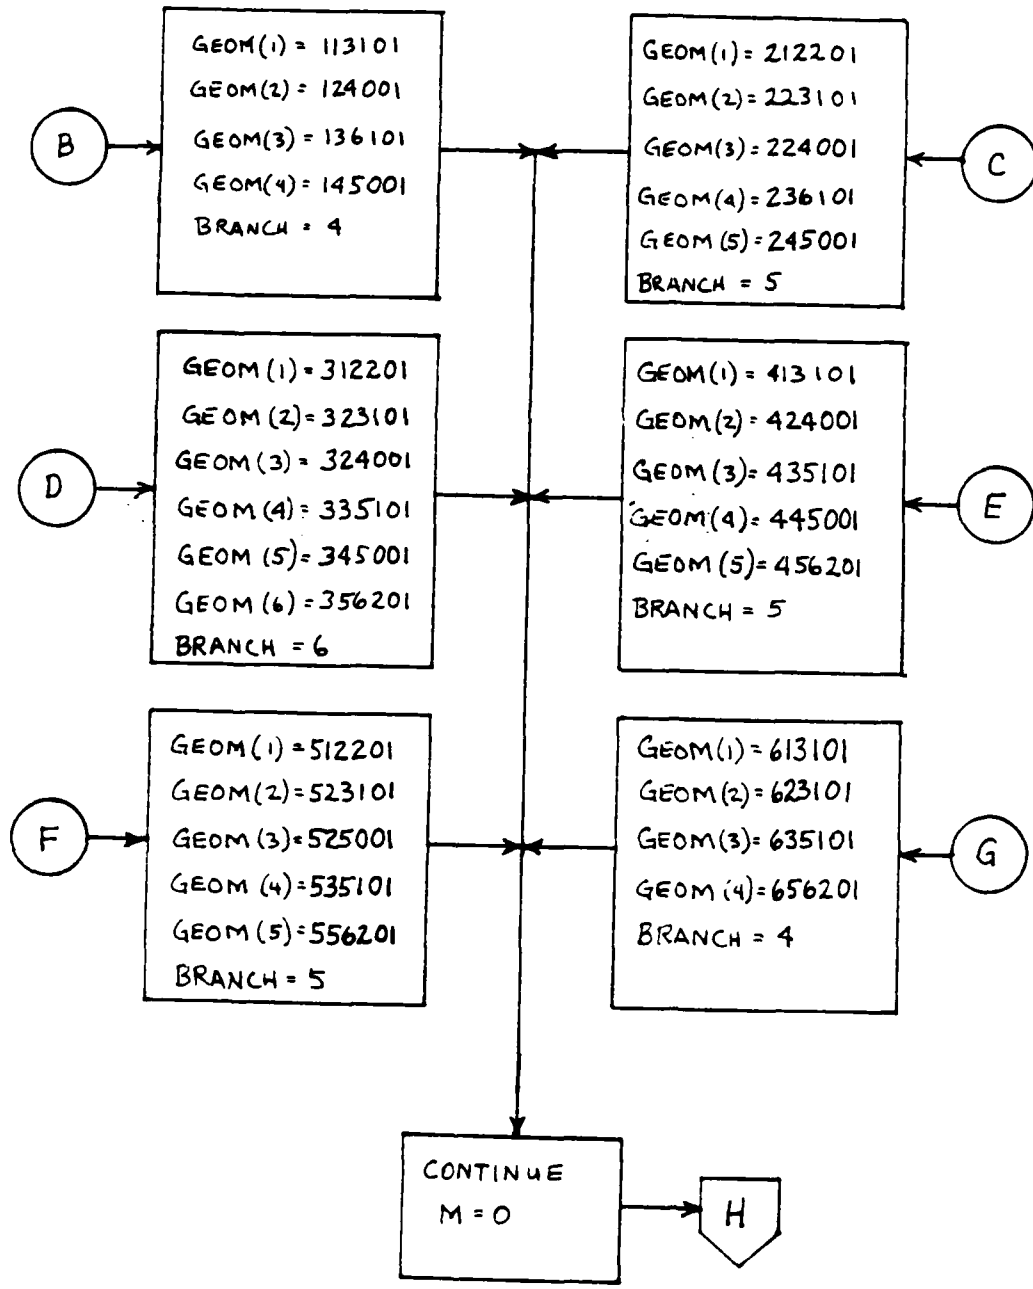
B

GEOM(1) = 113101
GEOM(2) = 124001
GEOM(3) = 136101
GEOM(4) = 145001
BRANCH = 4

GEOM(1) = 212201
GEOM(2) = 223101
GEOM(3) = 224001
GEOM(4) = 236101
GEOM(5) = 245001
BRANCH = 5

C

D

GEOM(1) = 312201
GEOM(2) = 323101
GEOM(3) = 324001
GEOM(4) = 335101
GEOM(5) = 345001
GEOM(6) = 356201
BRANCH = 6

GEOM(1) = 413101
GEOM(2) = 424001
GEOM(3) = 435101
GEOM(4) = 445001
GEOM(5) = 456201
BRANCH = 5

E

F

GEOM(1) = 512201
GEOM(2) = 523101
GEOM(3) = 525001
GEOM(4) = 535101
GEOM(5) = 556201
BRANCH = 5

GEOM(1) = 613101
GEOM(2) = 623101
GEOM(3) = 635101
GEOM(4) = 656201
BRANCH = 4

G

CONTINUE
M = 0

H